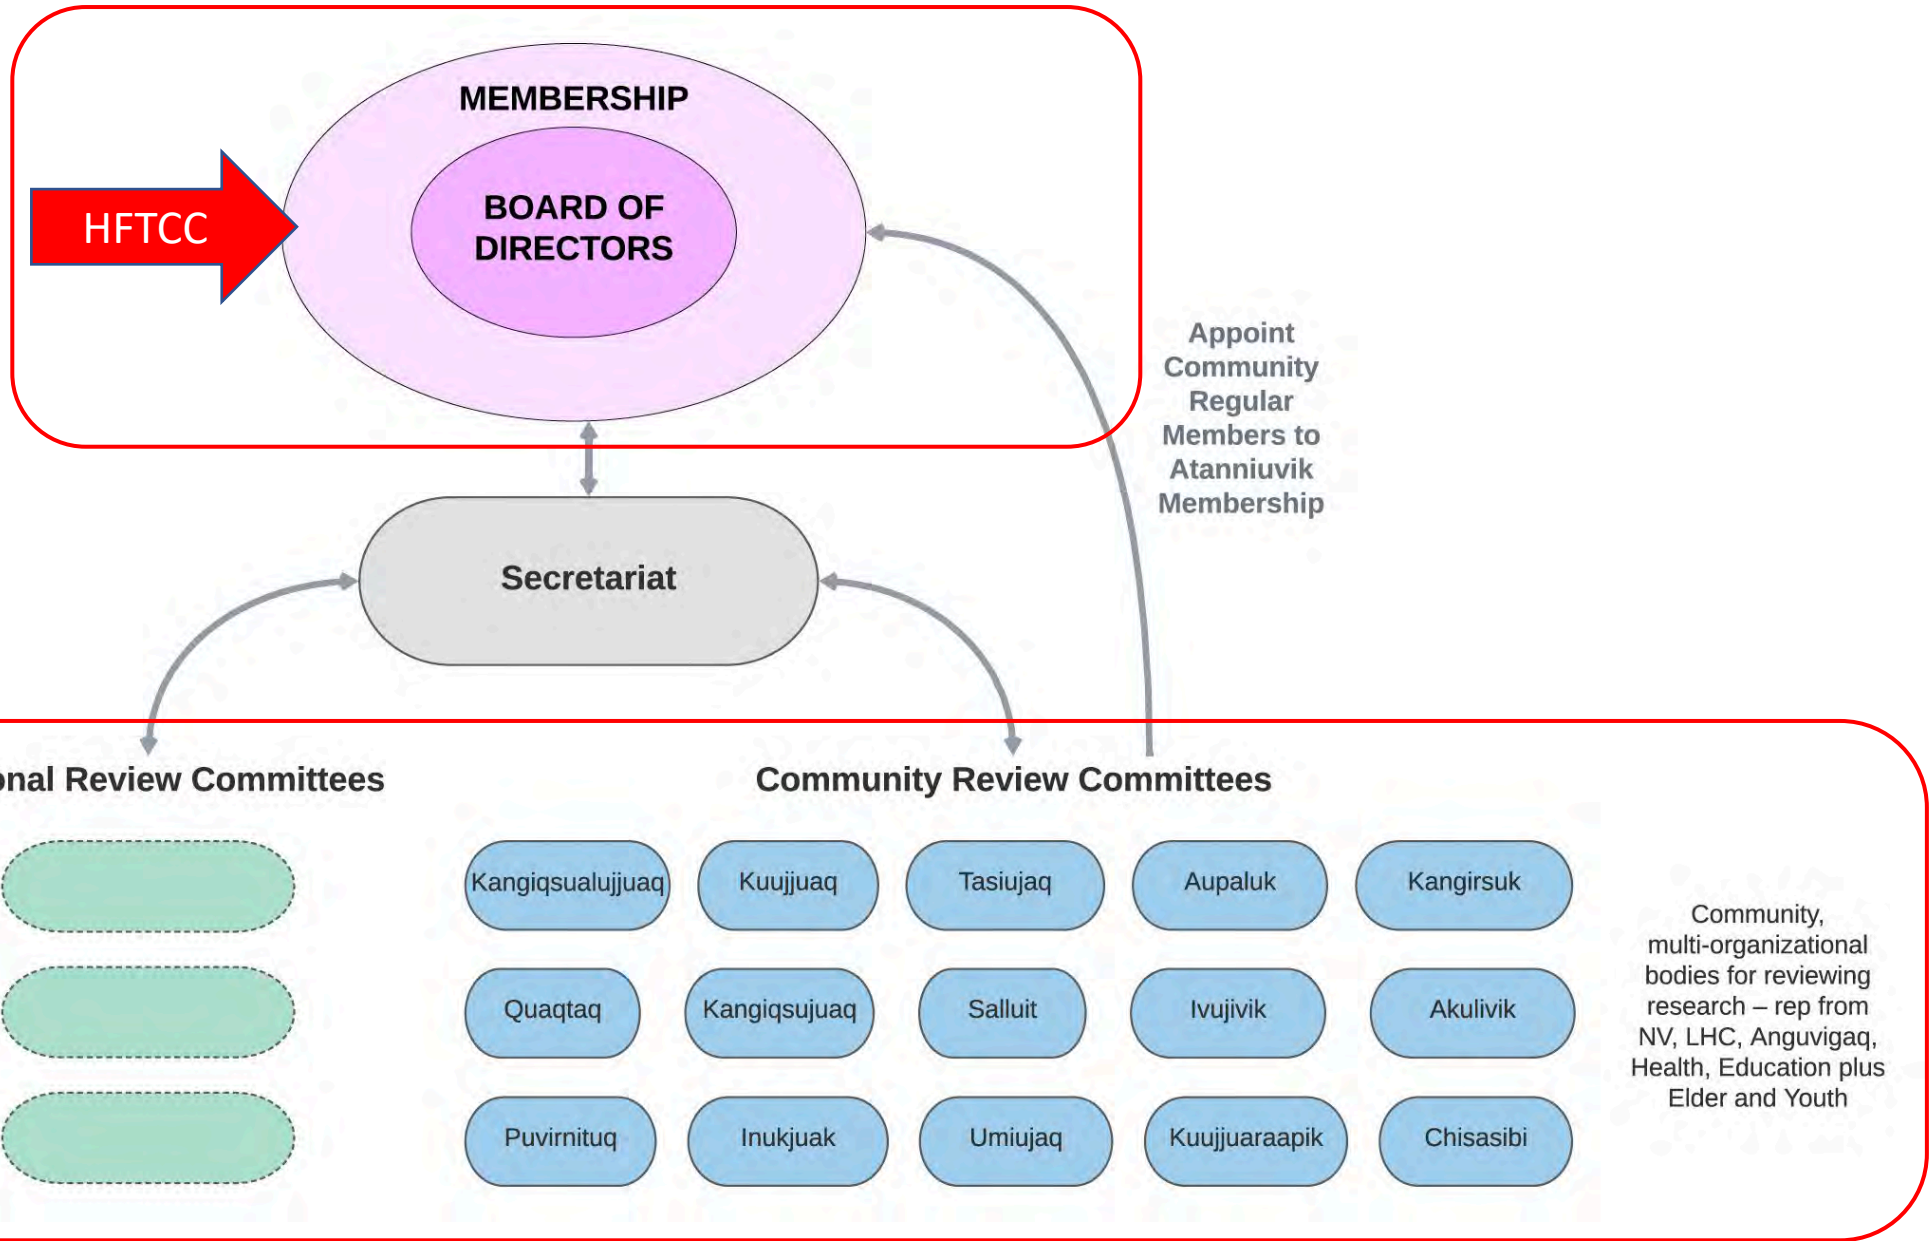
MEMBERSHIP

HFTCC

BOARD OF DIRECTORS

Appoint Community Regular Members to Atanniuvik Membership

Secretariat

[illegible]nal Review Committees

Community Review Committees

Kangiqsualujjuaq

Kuujjuaq

Tasiujaq

Aupaluk

Kangirsuk

Quaqtaq

Kangiqsujuaq

Salluit

Ivujivik

Akulivik

Puvirnituq

Inukjuak

Umiujaq

Kuujjuaraapik

Chisasibi

Community, multi-organizational bodies for reviewing research – rep from NV, LHC, Anguvigaq, Health, Education plus Elder and Youth